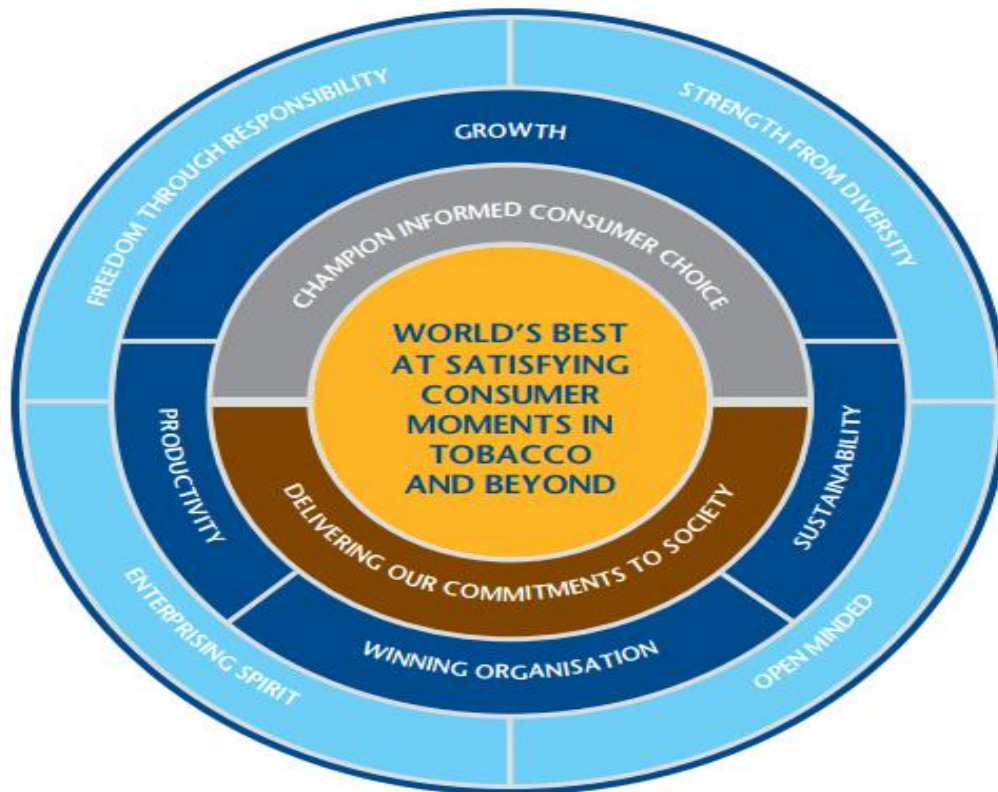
FREEDOM THROUGH RESPONSIBILITY
STRENGTH FROM DIVERSITY
GROWTH
CHAMPION INFORMED CONSUMER CHOICE
WORLD'S BEST AT SATISFYING CONSUMER MOMENTS IN TOBACCO AND BEYOND
PRODUCTIVITY
SUSTAINABILITY
DELIVERING OUR COMMITMENTS TO SOCIETY
WINNING ORGANISATION
ENTERPRISING SPIRIT
OPEN MINDED